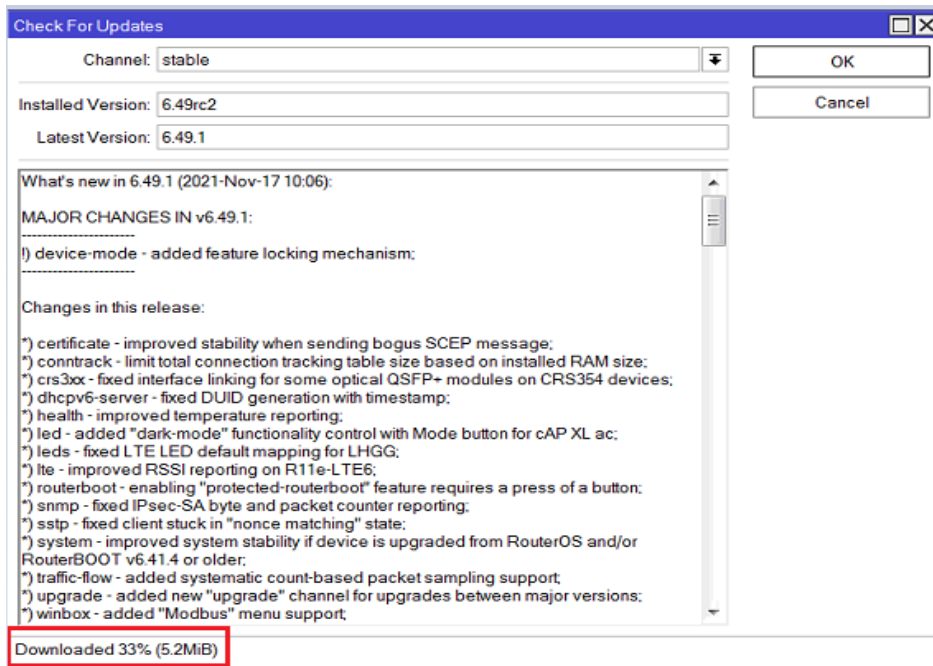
Check For Updates

Channel: stable

OK

Cancel

Installed Version: 6.49rc2

Latest Version: 6.49.1

What's new in 6.49.1 (2021-Nov-17 10:06):

MAJOR CHANGES IN v6.49.1:
----------------------
!) device-mode - added feature locking mechanism;
----------------------

Changes in this release:

*) certificate - improved stability when sending bogus SCEP message;
*) conntrack - limit total connection tracking table size based on installed RAM size;
*) crs3xx - fixed interface linking for some optical QSFP+ modules on CRS354 devices;
*) dhcpv6-server - fixed DUID generation with timestamp;
*) health - improved temperature reporting;
*) led - added "dark-mode" functionality control with Mode button for cAP XL ac;
*) leds - fixed LTE LED default mapping for LHGG;
*) lte - improved RSSI reporting on R11e-LTE6;
*) routerboot - enabling "protected-routerboot" feature requires a press of a button;
*) snmp - fixed IPsec-SA byte and packet counter reporting;
*) sstp - fixed client stuck in "nonce matching" state;
*) system - improved system stability if device is upgraded from RouterOS and/or RouterBOOT v6.41.4 or older;
*) traffic-flow - added systematic count-based packet sampling support;
*) upgrade - added new "upgrade" channel for upgrades between major versions;
*) winbox - added "Modbus" menu support;

Downloaded 33% (5.2MiB)